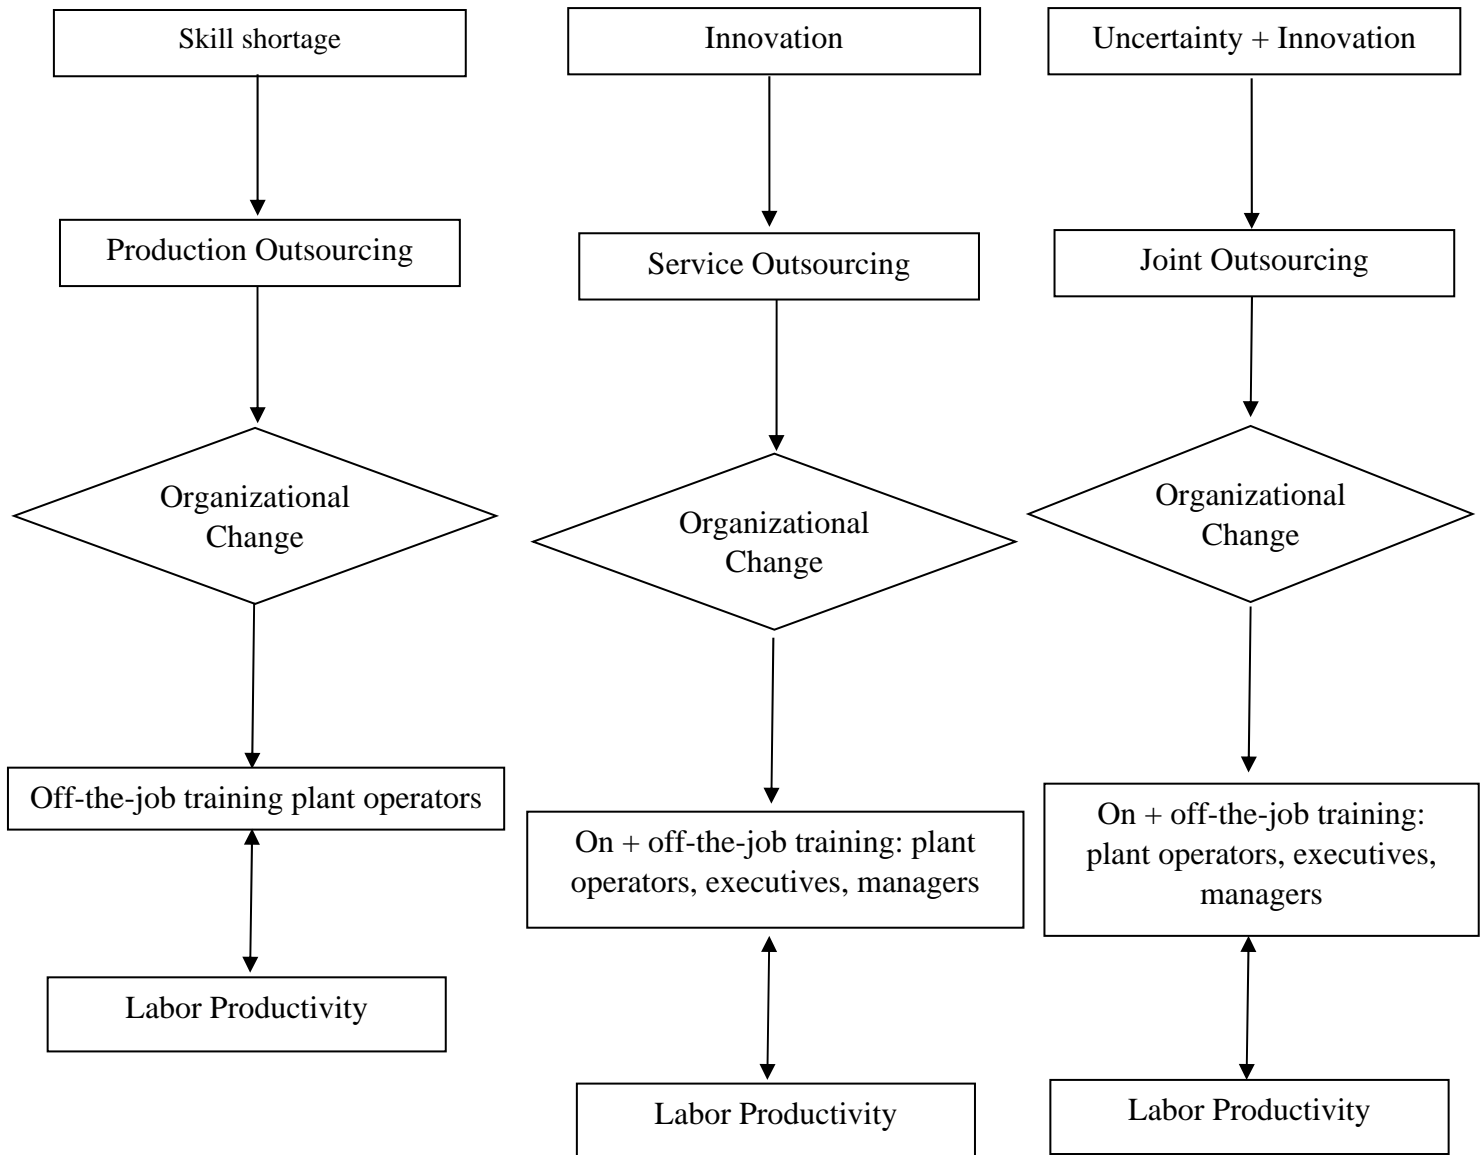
Skill shortage

Production Outsourcing

Organizational Change

Off-the-job training plant operators

Labor Productivity

Innovation

Service Outsourcing

Organizational Change

On + off-the-job training: plant operators, executives, managers

Labor Productivity

Uncertainty + Innovation

Joint Outsourcing

Organizational Change

On + off-the-job training: plant operators, executives, managers

Labor Productivity